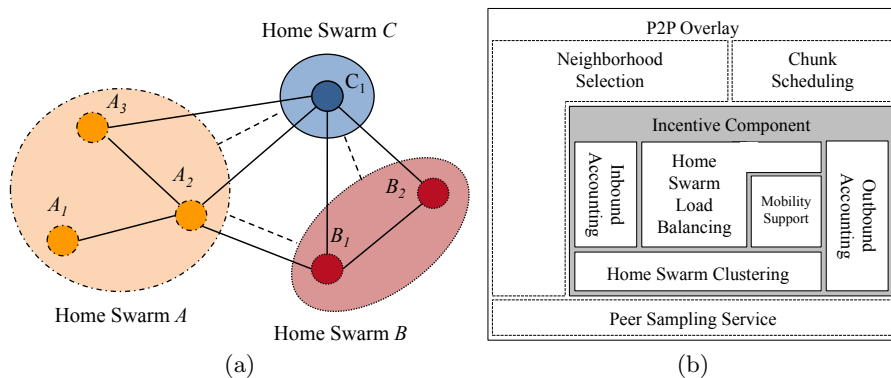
Home Swarm $C$

$C_1$

$A_3$

$A_2$

$A_1$

$B_2$

$B_1$

Home Swarm $A$

Home Swarm $B$

(a)

P2P Overlay

Neighborhood Selection

Chunk Scheduling

Incentive Component

Inbound Accounting

Home Swarm Load Balancing

Mobility Support

Outbound Accounting

Home Swarm Clustering

Peer Sampling Service

(b)